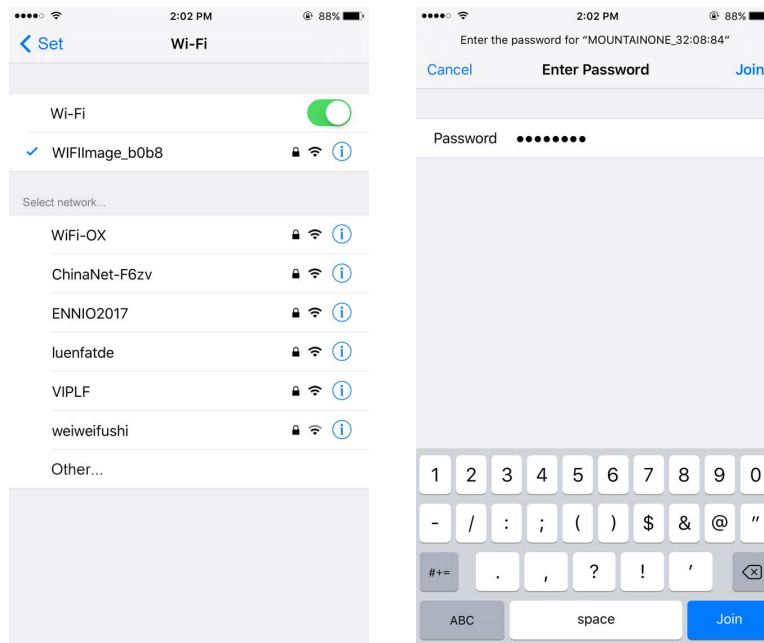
2:02 PM 88%
Set
Wi-Fi

Wi-Fi
WIFIImage_b0b8

Select network...
WiFi-OX
ChinaNet-F6zv
ENNIO2017
luenfatde
VIPLF
weiweifushi
Other...

2:02 PM 88%
Enter the password for "MOUNTAINONE_32:08:84"
Cancel
Enter Password
Join

Password ••••••••

1 2 3 4 5 6 7 8 9 0
- / : ; ( ) $ & @ "
#+= . , ? ! '
ABC space Join